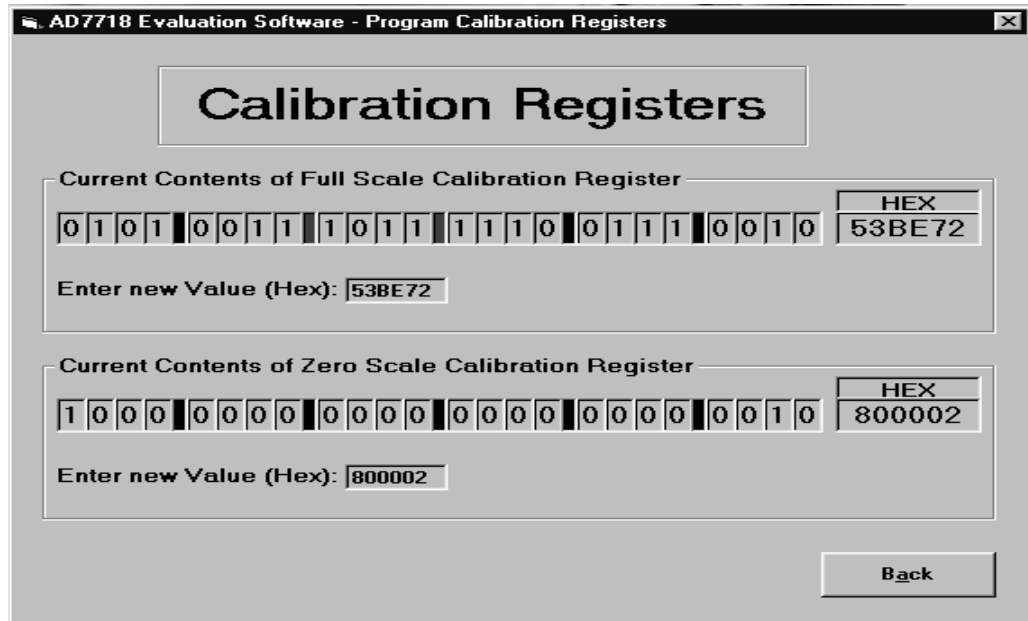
AD7718 Evaluation Software - Program Calibration Registers

Calibration Registers

Current Contents of Full Scale Calibration Register

0 1 0 1 0 0 1 1 1 0 1 1 1 1 1 0 0 1 1 1 0 0 1 0

HEX
53BE72

Enter new Value (Hex): 53BE72

Current Contents of Zero Scale Calibration Register

1 0 0 0 0 0 0 0 0 0 0 0 0 0 0 0 0 0 0 0 0 0 1 0

HEX
800002

Enter new Value (Hex): 800002

Back